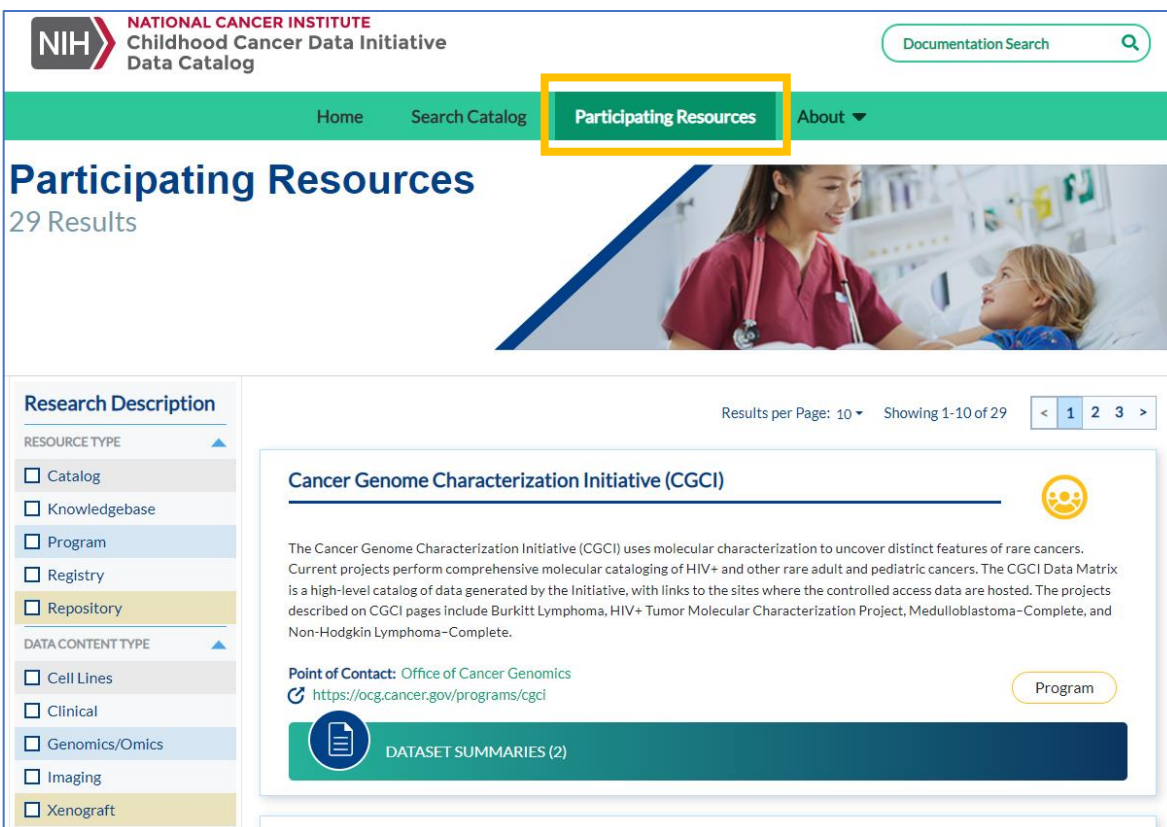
NIH NATIONAL CANCER INSTITUTE
Childhood Cancer Data Initiative
Data Catalog

Documentation Search

Home Search Catalog Participating Resources About

Participating Resources
29 Results

Research Description
RESOURCE TYPE
☐ Catalog
☐ Knowledgebase
☐ Program
☐ Registry
☐ Repository
DATA CONTENT TYPE
☐ Cell Lines
☐ Clinical
☐ Genomics/Omics
☐ Imaging
☐ Xenograft

Results per Page: 10 Showing 1-10 of 29 < 1 2 3 >

Cancer Genome Characterization Initiative (CGCI)

The Cancer Genome Characterization Initiative (CGCI) uses molecular characterization to uncover distinct features of rare cancers. Current projects perform comprehensive molecular cataloging of HIV+ and other rare adult and pediatric cancers. The CGCI Data Matrix is a high-level catalog of data generated by the Initiative, with links to the sites where the controlled access data are hosted. The projects described on CGCI pages include Burkitt Lymphoma, HIV+ Tumor Molecular Characterization Project, Medulloblastoma–Complete, and Non-Hodgkin Lymphoma–Complete.

Point of Contact: Office of Cancer Genomics
https://ocg.cancer.gov/programs/cgci

Program

DATASET SUMMARIES (2)